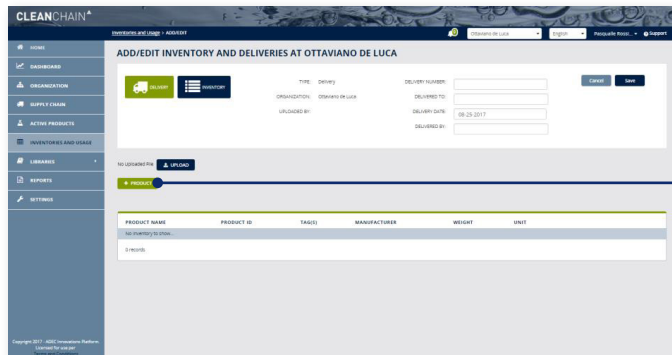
CLEANCHAIN

Inventories and Usage > ADD/EDIT

Ottaviano de Luca
English
Pasquale Rossi...
Support

HOME
DASHBOARD
ORGANIZATION
SUPPLY CHAIN
ACTIVE PRODUCTS
INVENTORIES AND USAGE
LIBRARIES
REPORTS
SETTINGS

ADD/EDIT INVENTORY AND DELIVERIES AT OTTAVIANO DE LUCA

DELIVERY
INVENTORY

TYPE: Delivery
ORGANIZATION: Ottaviano de Luca
UPLOADED BY:

DELIVERY NUMBER:
DELIVERED TO:
DELIVERY DATE: 08-25-2017
DELIVERED BY:

Cancel
Save

No Uploaded File
UPLOAD

+ PRODUCT

| PRODUCT NAME | PRODUCT ID | TAG(S) | MANUFACTURER | WEIGHT | UNIT |
|---|---|---|---|---|---|
| No inventory to show... | | | | | |

0 records

Copyright 2017 - AEGC Innovations Platform. Licensed for use per